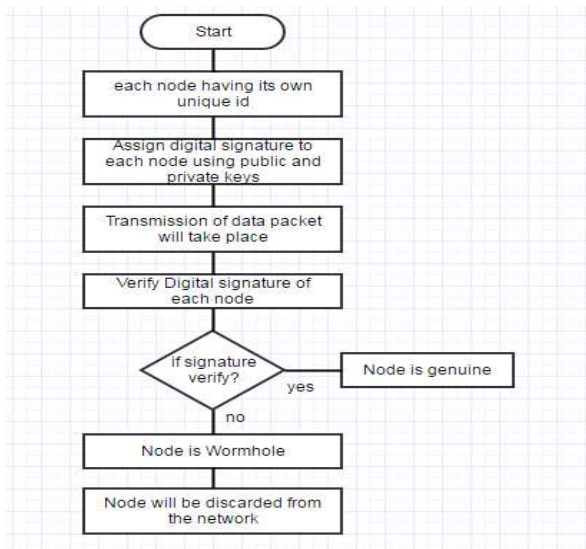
Start

each node having its own unique id

Assign digital signature to each node using public and private keys

Transmission of data packet will take place

Verify Digital signature of each node

if signature verify?

yes

Node is genuine

no

Node is Wormhole

Node will be discarded from the network